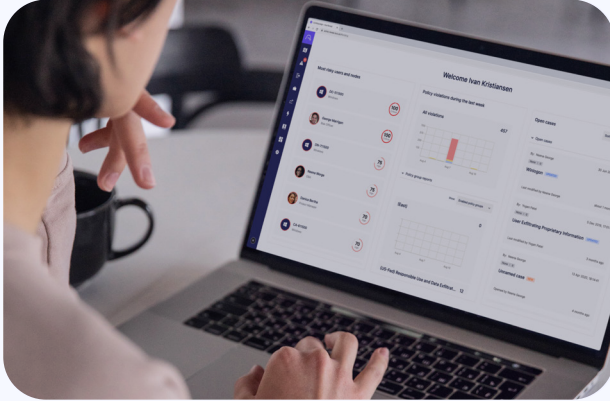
Welcome Ivan Kristiansen

Most risky users and routes

Policy violations during the last week

All violations

Open cases

Policy group reports

Misuggen

User Exfiltrating Proprietary Information

Unnamed case

Basic

325 FinD Responsible Use and Data Exfiltrat...